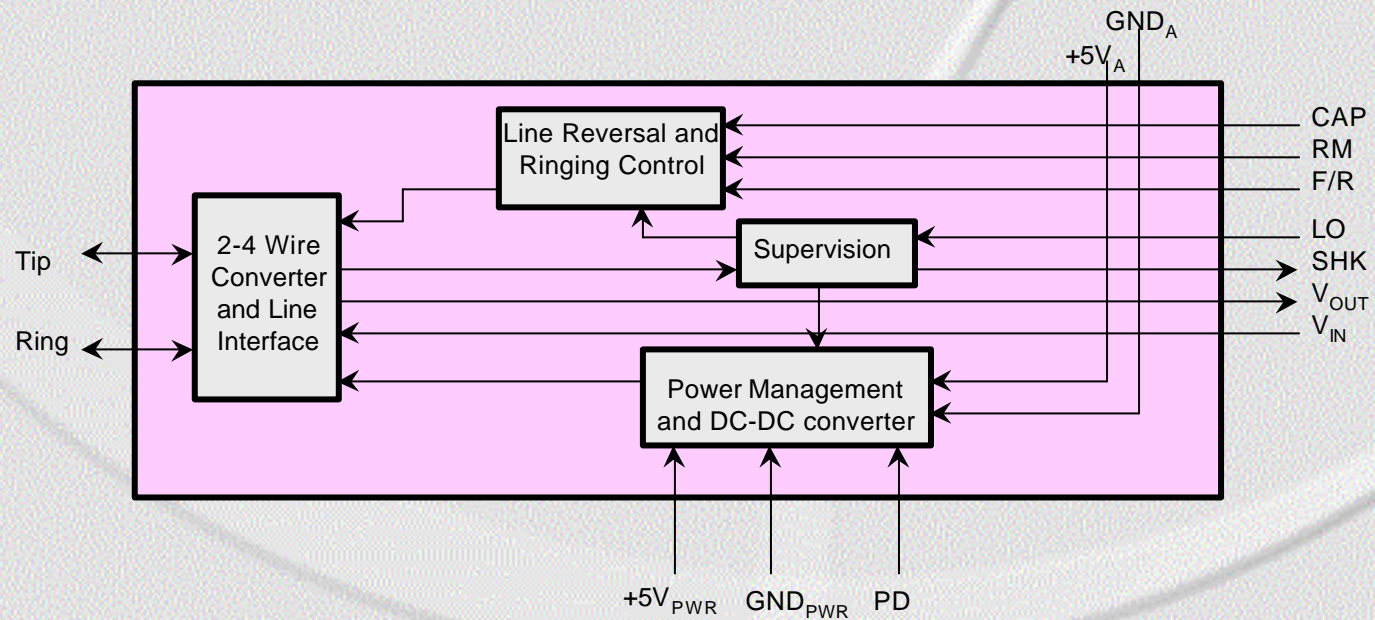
$GND_A$
$+5V_A$

Line Reversal and Ringing Control

CAP
RM
F/R

2-4 Wire Converter and Line Interface

Supervision

LO
SHK
$V_{OUT}$
$V_{IN}$

Tip

Ring

Power Management and DC-DC converter

$+5V_{PWR}$ $GND_{PWR}$ PD